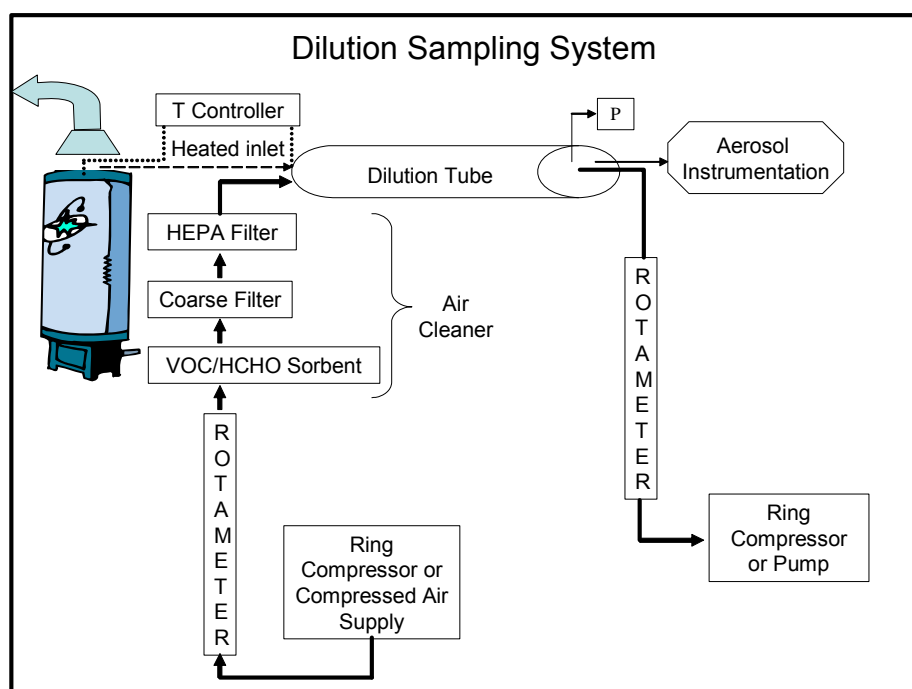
Dilution Sampling System

T Controller

Heated inlet

P

Dilution Tube

Aerosol Instrumentation

HEPA Filter

Coarse Filter

Air Cleaner

VOC/HCHO Sorbent

ROTAMETER

ROTAMETER

Ring Compressor or Compressed Air Supply

Ring Compressor or Pump